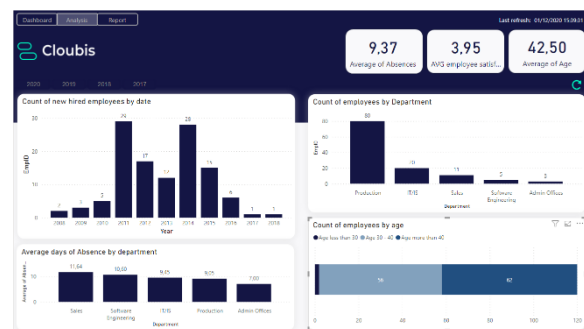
Dashboard Analysis Report

Last refresh: 01/12/2020 15:50

Cloubis

9,37
Average of Absences

3,95
AVG employee satisf...

42,50
Average of Age

2020 2019 2018 2017

Count of new hired employees by date

30 20 10 0

EmpID

2
2
3
5
29
17
12
28
15
6
1
1

2008 2009 2010 2011 2012 2013 2014 2015 2016 2017 2018

Year

Count of employees by Department

80 60 40 20 0

EmpID

80
20
11
5
3

Production IT/IS Sales Software Engineering Admin Offices

Department

Average days of Absence by department

10 0

Average of Absence

11,64
10,00
9,15
9,05
7,00

Sales Software Engineering IT/IS Production Admin Offices

Department

Count of employees by age

Age less than 30 Age 30 - 40 Age more than 40

56
67

0 20 40 60 80 100 120